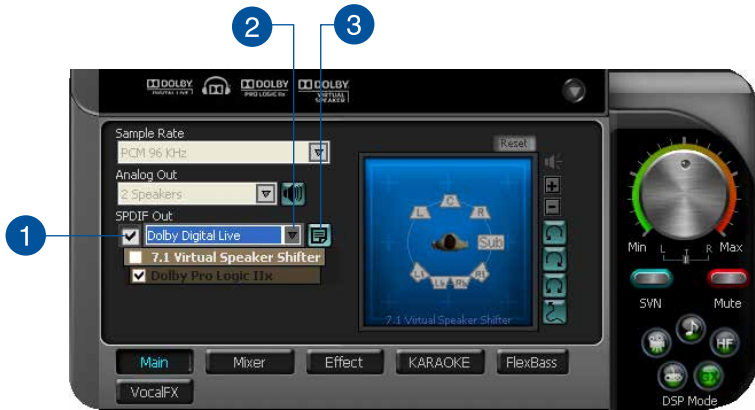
2
3
DOLBY DIGITAL LIVE
DOLBY PRO LOGIC IIx
DOLBY VIRTUAL SPEAKER
Sample Rate
PCM 96 KHz
Analog Out
2 Speakers
SPDIF Out
1
Dolby Digital Live
7.1 Virtual Speaker Shifter
Dolby Pro Logic IIx
Reset
L
C
R
Sub
Ls
Rs
Lb
Rb
7.1 Virtual Speaker Shifter
Min
L
R
Max
SVN
Mute
HF
DSP Mode
Main
Mixer
Effect
KARAOKE
FlexBass
VocalFX